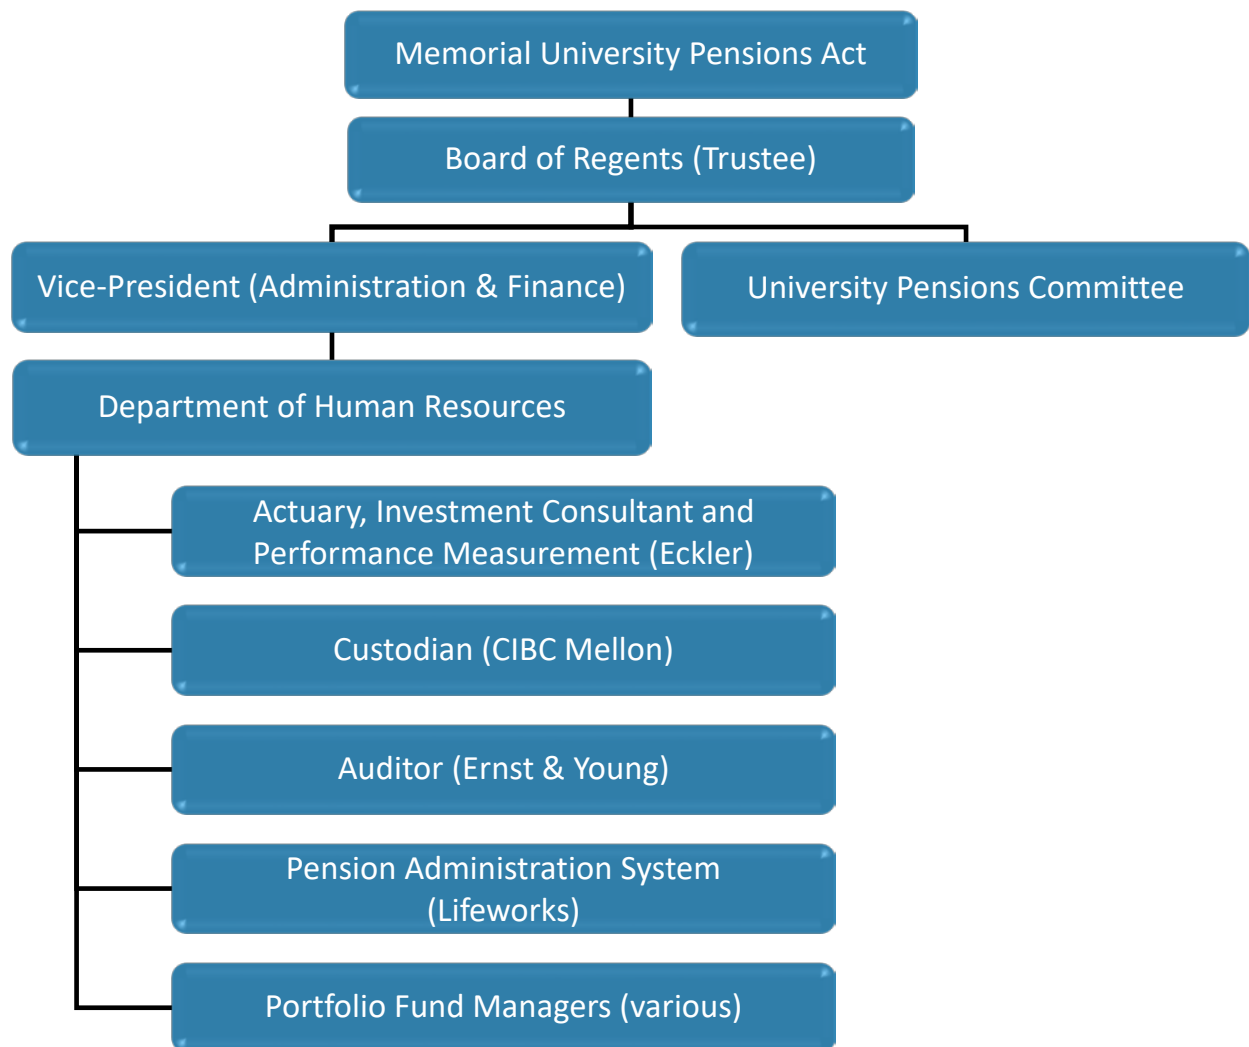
Memorial University Pensions Act

Board of Regents (Trustee)

Vice-President (Administration & Finance)

University Pensions Committee

Department of Human Resources

Actuary, Investment Consultant and Performance Measurement (Eckler)

Custodian (CIBC Mellon)

Auditor (Ernst & Young)

Pension Administration System (Lifeworks)

Portfolio Fund Managers (various)